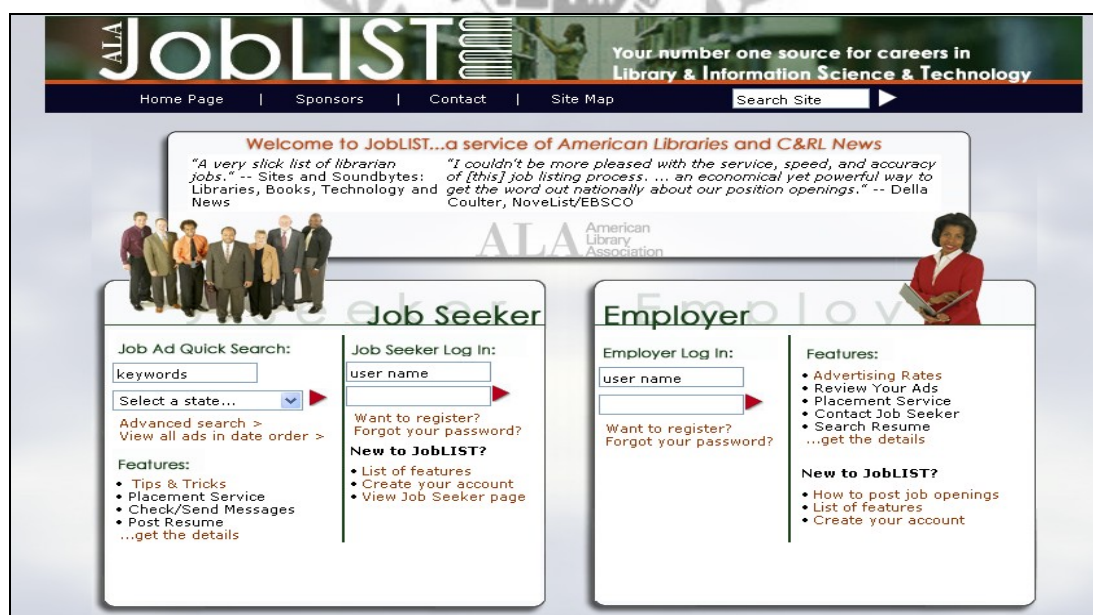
ALA JobLIST

Your number one source for careers in Library & Information Science & Technology

Home Page | Sponsors | Contact | Site Map

Search Site

Welcome to JobLIST...a service of American Libraries and C&RL News

"A very slick list of librarian jobs." -- Sites and Soundbytes: Libraries, Books, Technology and News

"I couldn't be more pleased with the service, speed, and accuracy of [this] job listing process. ... an economical yet powerful way to get the word out nationally about our position openings." -- Della Coulter, NoveList/EBSCO

ALA American Library Association

Seeker Job Seeker

Job Ad Quick Search:

keywords

Select a state...

Advanced search >
View all ads in date order >

Features:

• Tips & Tricks
• Placement Service
• Check/Send Messages
• Post Resume
...get the details

Job Seeker Log In:

user name

Want to register?
Forgot your password?

New to JobLIST?

• List of features
• Create your account
• View Job Seeker page

Employer Employ

Employer Log In:

user name

Want to register?
Forgot your password?

Features:

• Advertising Rates
• Review Your Ads
• Placement Service
• Contact Job Seeker
• Search Resume
...get the details

New to JobLIST?

• How to post job openings
• List of features
• Create your account